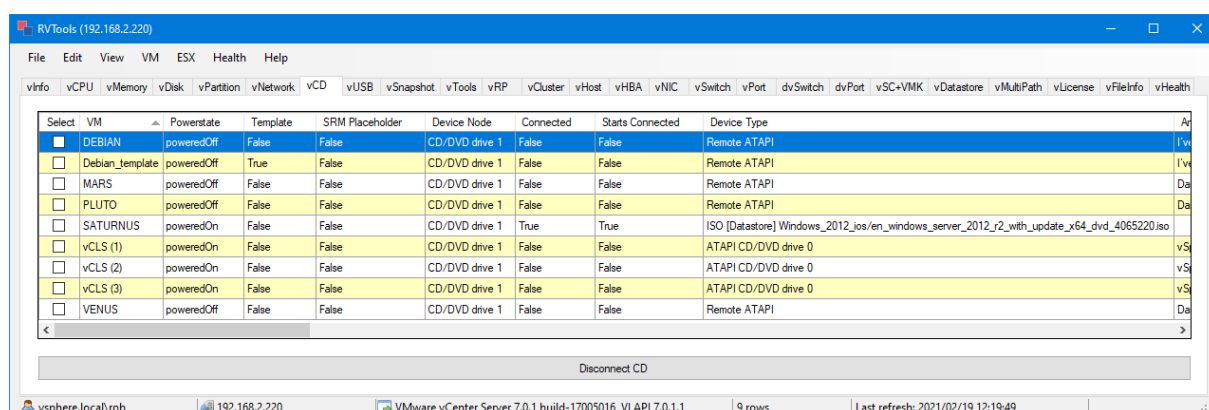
RVTools (192.168.2.220)

File Edit View VM ESX Health Help

vInfo vCPU vMemory vDisk vPartition vNetwork vCD vUSB vSnapshot vTools vRP vCluster vHost vHBA vNIC vSwitch vPort dvSwitch dvPort vSC+VMK vDatastore vMultiPath vLicense vFileInfo vHealth

| Select | VM | Powerstate | Template | SRM Placeholder | Device Node | Connected | Starts Connected | Device Type | A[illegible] |
|---|---|---|---|---|---|---|---|---|---|
| | DEBIAN | poweredOff | False | False | CD/DVD drive 1 | False | False | Remote ATAPI | I'v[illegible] |
| | Debian_template | poweredOff | True | False | CD/DVD drive 1 | False | False | Remote ATAPI | I'v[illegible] |
| | MARS | poweredOff | False | False | CD/DVD drive 1 | False | False | Remote ATAPI | Da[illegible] |
| | PLUTO | poweredOff | False | False | CD/DVD drive 1 | False | False | Remote ATAPI | Da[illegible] |
| | SATURNUS | poweredOn | False | False | CD/DVD drive 1 | True | True | ISO [Datastore] Windows_2012_ios/en_windows_server_2012_r2_with_update_x64_dvd_4065220.iso | |
| | vCLS (1) | poweredOn | False | False | CD/DVD drive 1 | False | False | ATAPI CD/DVD drive 0 | vS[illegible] |
| | vCLS (2) | poweredOn | False | False | CD/DVD drive 1 | False | False | ATAPI CD/DVD drive 0 | vS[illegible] |
| | vCLS (3) | poweredOn | False | False | CD/DVD drive 1 | False | False | ATAPI CD/DVD drive 0 | vS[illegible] |
| | VENUS | poweredOff | False | False | CD/DVD drive 1 | False | False | Remote ATAPI | Da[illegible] |

Disconnect CD

vsphere.local\rob 192.168.2.220 VMware vCenter Server 7.0.1 build-17005016, VI API 7.0.1.1 9 rows Last refresh: 2021/02/19 12:19:49